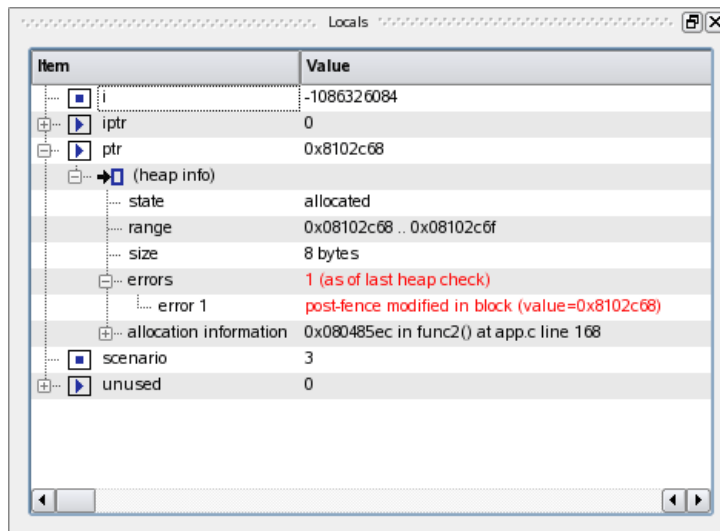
Locals

| Item | Value |
|---|---|
| i | -1086326084 |
| iptr | 0 |
| ptr | 0x8102c68 |
| (heap info) | |
| state | allocated |
| range | 0x08102c68 .. 0x08102c6f |
| size | 8 bytes |
| errors | 1 (as of last heap check) |
| error 1 | post-fence modified in block (value=0x8102c68) |
| allocation information | 0x080485ec in func2() at app.c line 168 |
| scenario | 3 |
| unused | 0 |